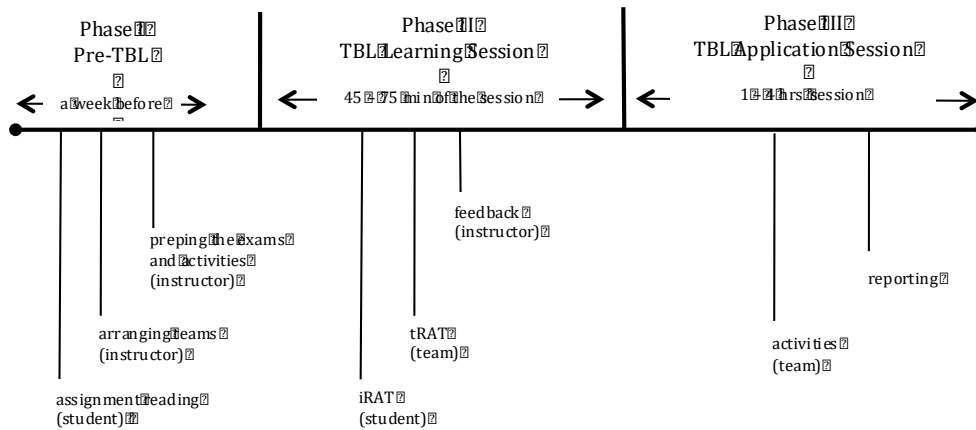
Phase I
Pre-TBL

a week before

Phase II
TBL Learning Session

45 - 75 min of the session

Phase III
TBL Application Session

1 - 4 hrs session

preping the exams and activities (instructor)

arranging teams (instructor)

assignment reading (student)

feedback (instructor)

tRAT (team)

iRAT (student)

reporting

activities (team)